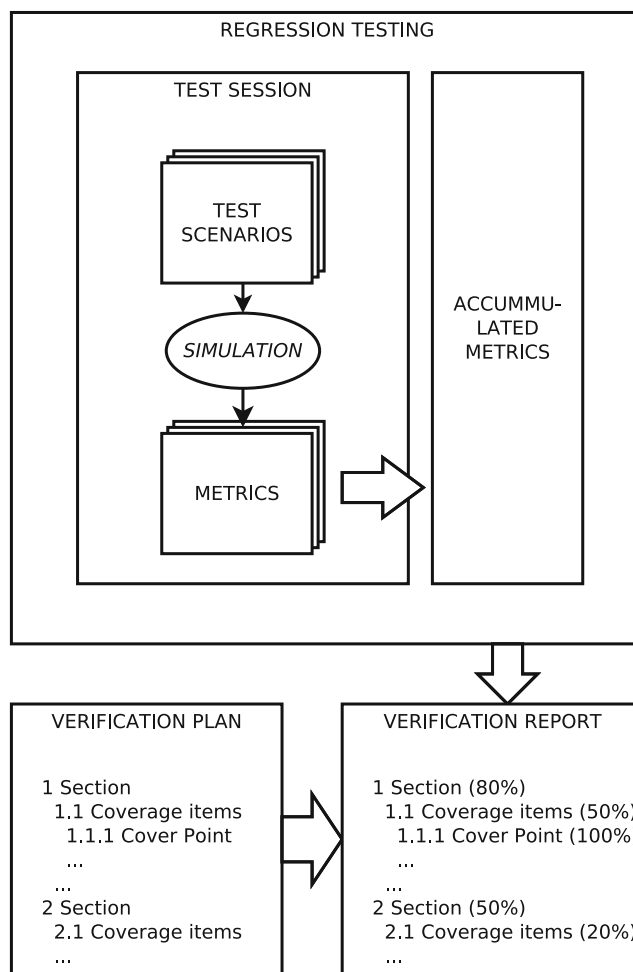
REGRESSION TESTING

TEST SESSION

TEST SCENARIOS

SIMULATION

METRICS

ACCUMMU-LATED METRICS

VERIFICATION PLAN

1 Section
1.1 Coverage items
1.1.1 Cover Point
...
...
2 Section
2.1 Coverage items
...

VERIFICATION REPORT

1 Section (80%)
1.1 Coverage items (50%)
1.1.1 Cover Point (100%
...
...
2 Section (50%)
2.1 Coverage items (20%)
...